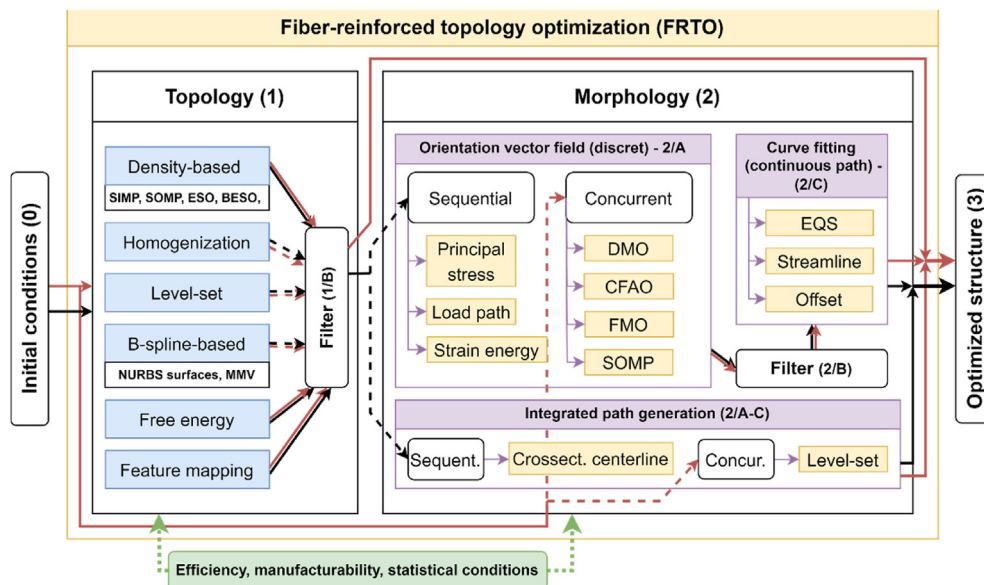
Fiber-reinforced topology optimization (FRTO)

Initial conditions (0)

Topology (1)

Density-based
SIMP, SOMP, ESO, BESO,

Homogenization

Level-set

B-spline-based
NURBS surfaces, MMV

Free energy

Feature mapping

Filter (1/B)

Morphology (2)

Orientation vector field (discret) - 2/A

Sequential

Principal stress

Load path

Strain energy

Concurrent

DMO

CFAO

FMO

SOMP

Curve fitting (continuous path) - (2/C)

EQS

Streamline

Offset

Filter (2/B)

Integrated path generation (2/A-C)

Sequent.

Crossect. centerline

Concur.

Level-set

Optimized structure (3)

Efficiency, manufacturability, statistical conditions